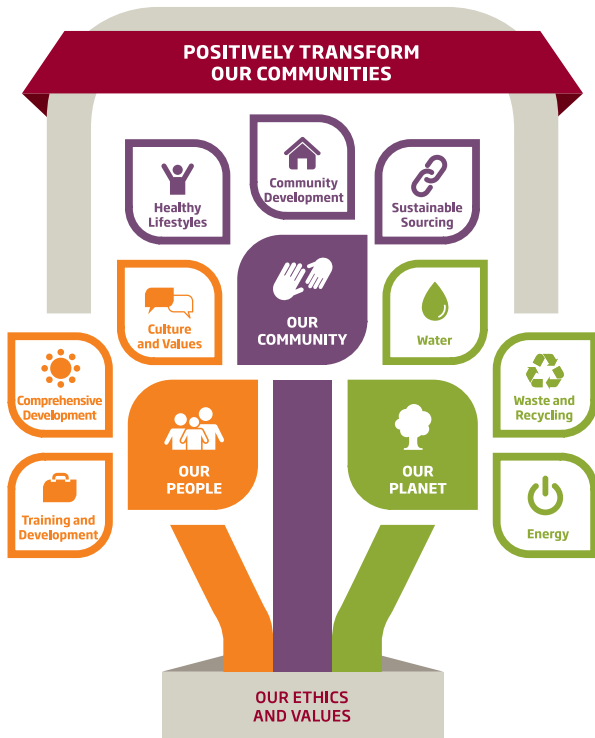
POSITIVELY TRANSFORM OUR COMMUNITIES

Healthy Lifestyles

Community Development

Sustainable Sourcing

Culture and Values

OUR COMMUNITY

Water

Comprehensive Development

OUR PEOPLE

OUR PLANET

Waste and Recycling

Training and Development

Energy

OUR ETHICS AND VALUES